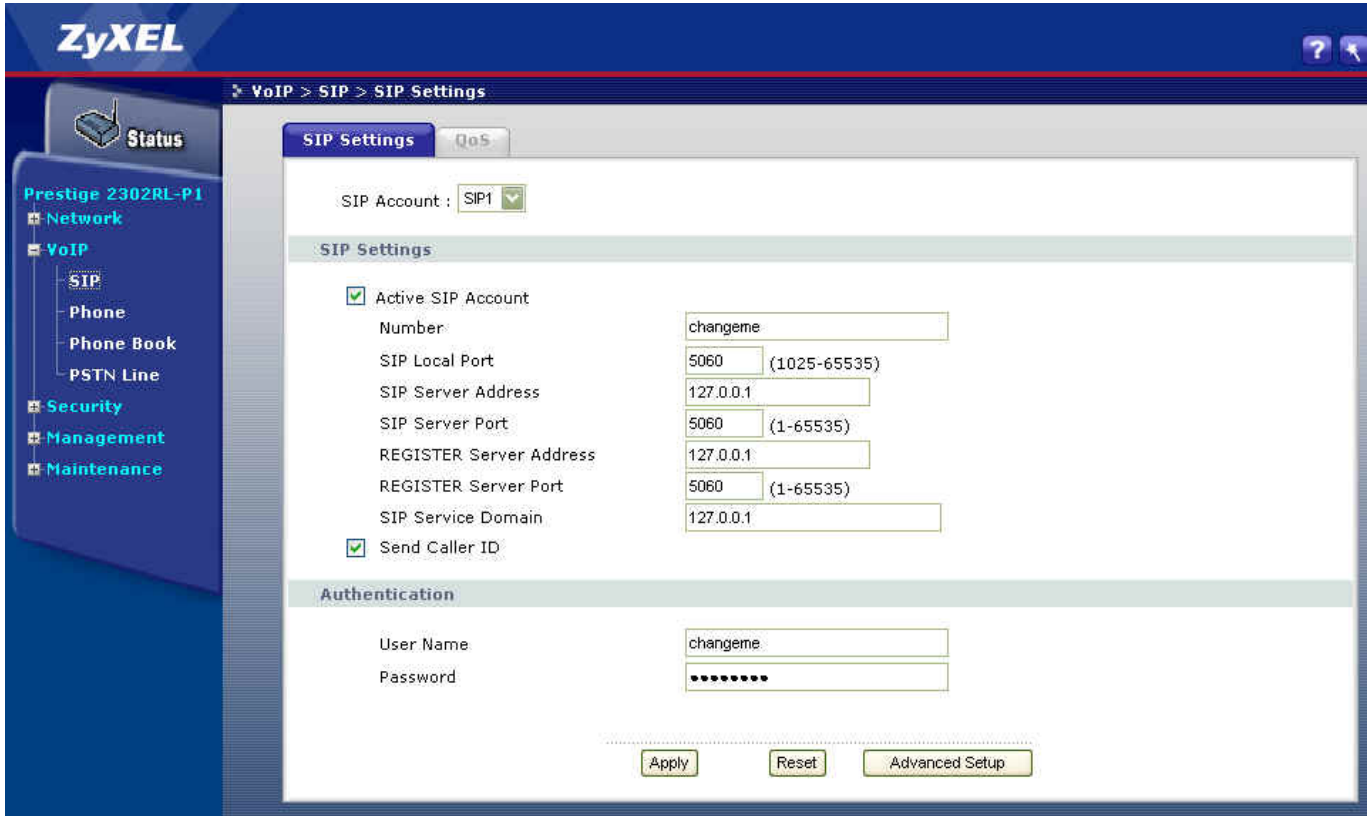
ZyXEL

?

Status

Prestige 2302RL-P1
Network
VoIP
SIP
Phone
Phone Book
PSTN Line
Security
Management
Maintenance

> VoIP > SIP > SIP Settings

SIP Settings
QoS

SIP Account : SIP1

SIP Settings

Active SIP Account
Number changeme
SIP Local Port 5060 (1025-65535)
SIP Server Address 127.0.0.1
SIP Server Port 5060 (1-65535)
REGISTER Server Address 127.0.0.1
REGISTER Server Port 5060 (1-65535)
SIP Service Domain 127.0.0.1
Send Caller ID

Authentication

User Name changeme
Password ••••••••

Apply Reset Advanced Setup